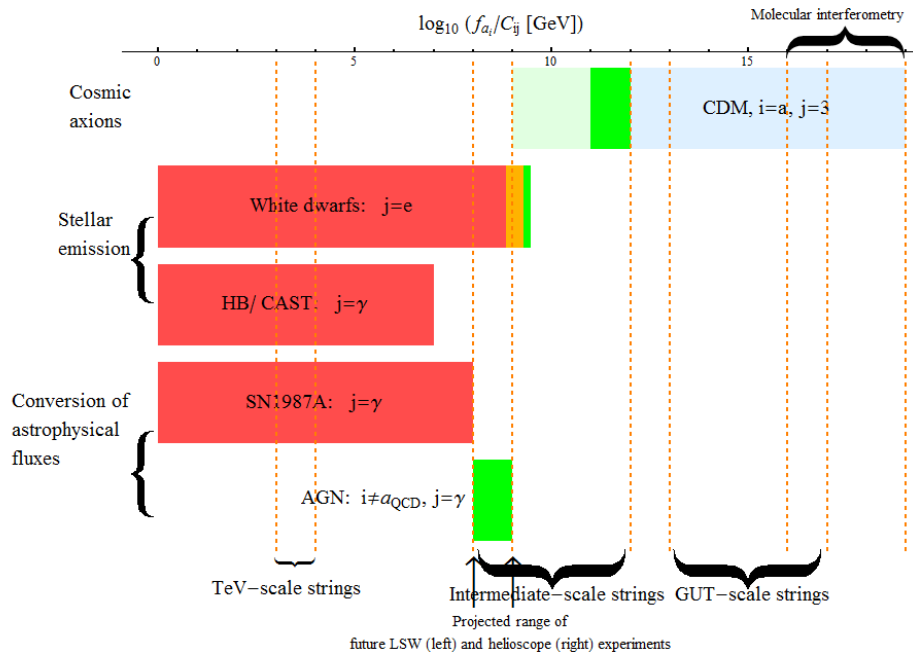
Molecular interferometry

$\log_{10}(f_{a_i}/C_{ij}\ [\text{GeV}])$

0 5 10 15

Cosmic axions

CDM, i=a, j=3

Stellar emission

White dwarfs: j=e

HB/ CAST: j=$\gamma$

Conversion of astrophysical fluxes

SN1987A: j=$\gamma$

AGN: i$\neq a_{QCD}$, j=$\gamma$

TeV−scale strings

Intermediate−scale strings

GUT−scale strings

Projected range of future LSW (left) and helioscope (right) experiments